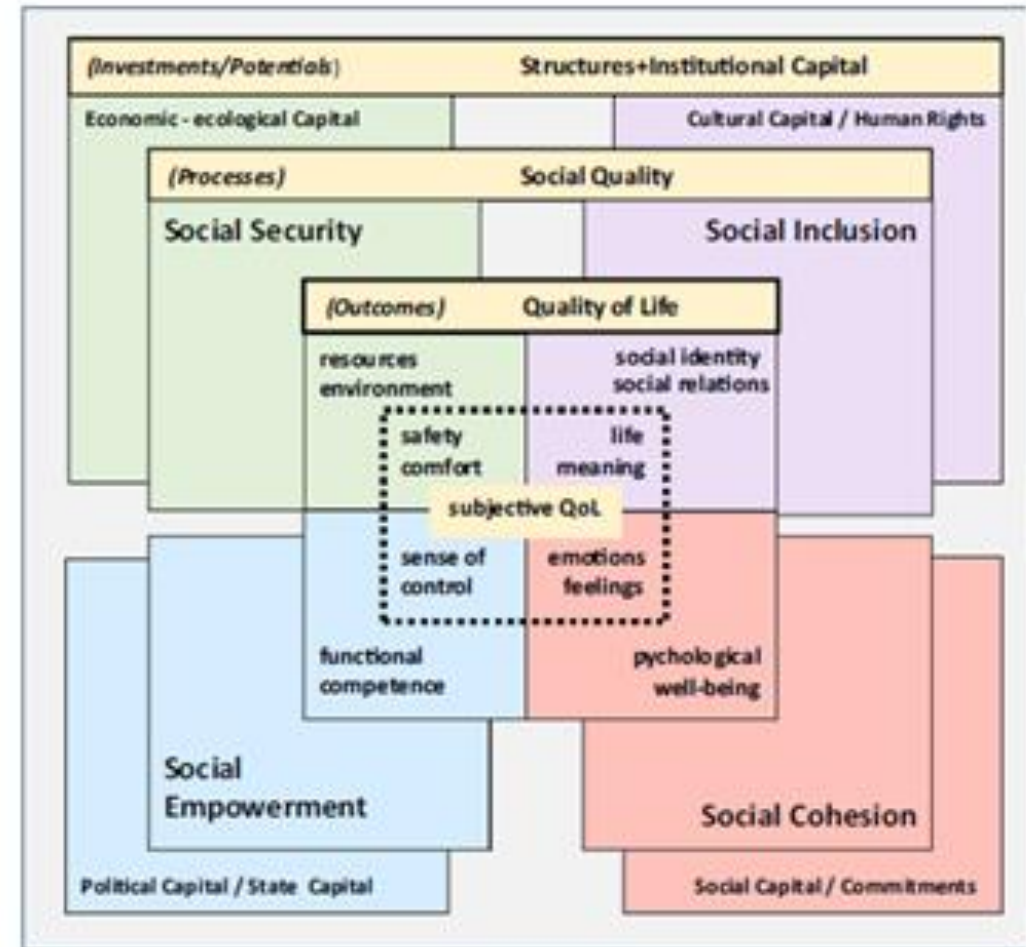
(Investments/Potentials) Structures+Institutional Capital

Economic - ecological Capital

Cultural Capital / Human Rights

(Processes) Social Quality

Social Security

Social Inclusion

(Outcomes) Quality of Life

resources
environment

social identity
social relations

safety
comfort

life
meaning

subjective QoL

sense of
control

emotions
feelings

functional
competence

pychological
well-being

Social
Empowerment

Social Cohesion

Political Capital / State Capital

Social Capital / Commitments